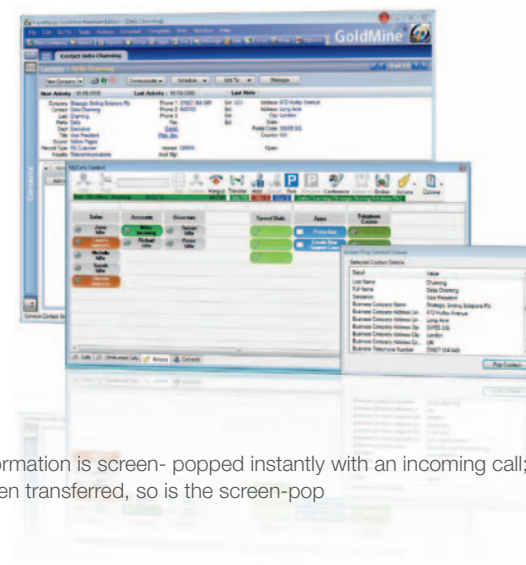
GoldMine

Contact Data Charming

Next Activity    Last Activity    Last Note

Sales    Accounts    Directors    Speed Dials    Apps    Telephone Contact

Value

Pop Contact

ormation is screen- popped instantly with an incoming call;
en transferred, so is the screen-pop